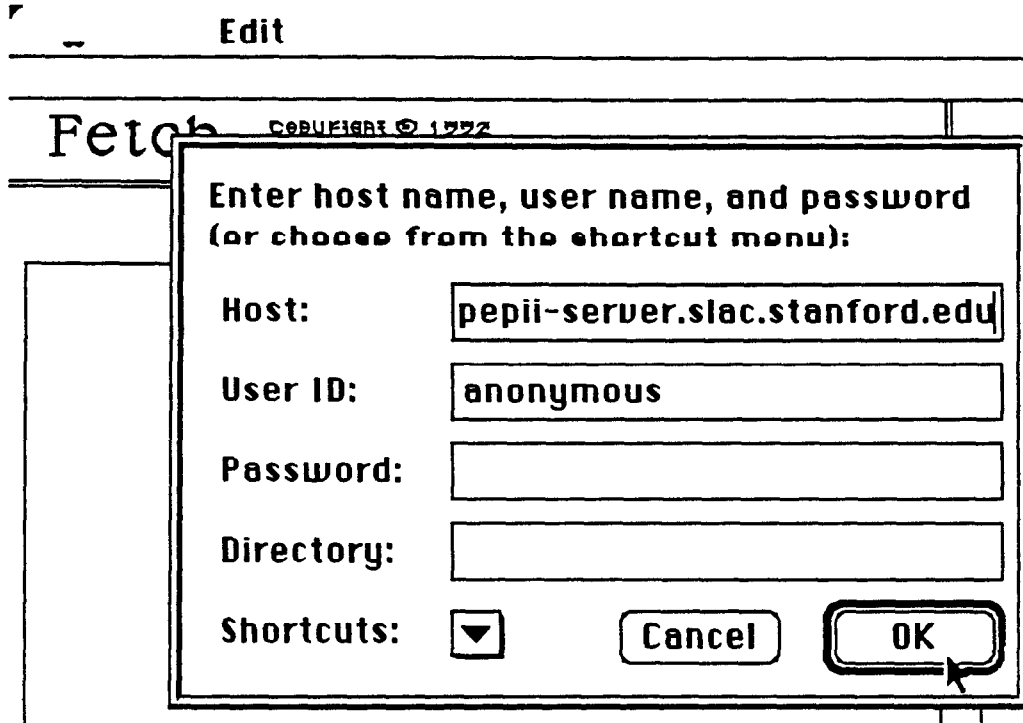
Edit

Fetch COPYRIGHT © 1992

Enter host name, user name, and password
(or choose from the shortcut menu):

Host: pepii-server.slac.stanford.edu

User ID: anonymous

Password:

Directory:

Shortcuts:

Cancel

OK